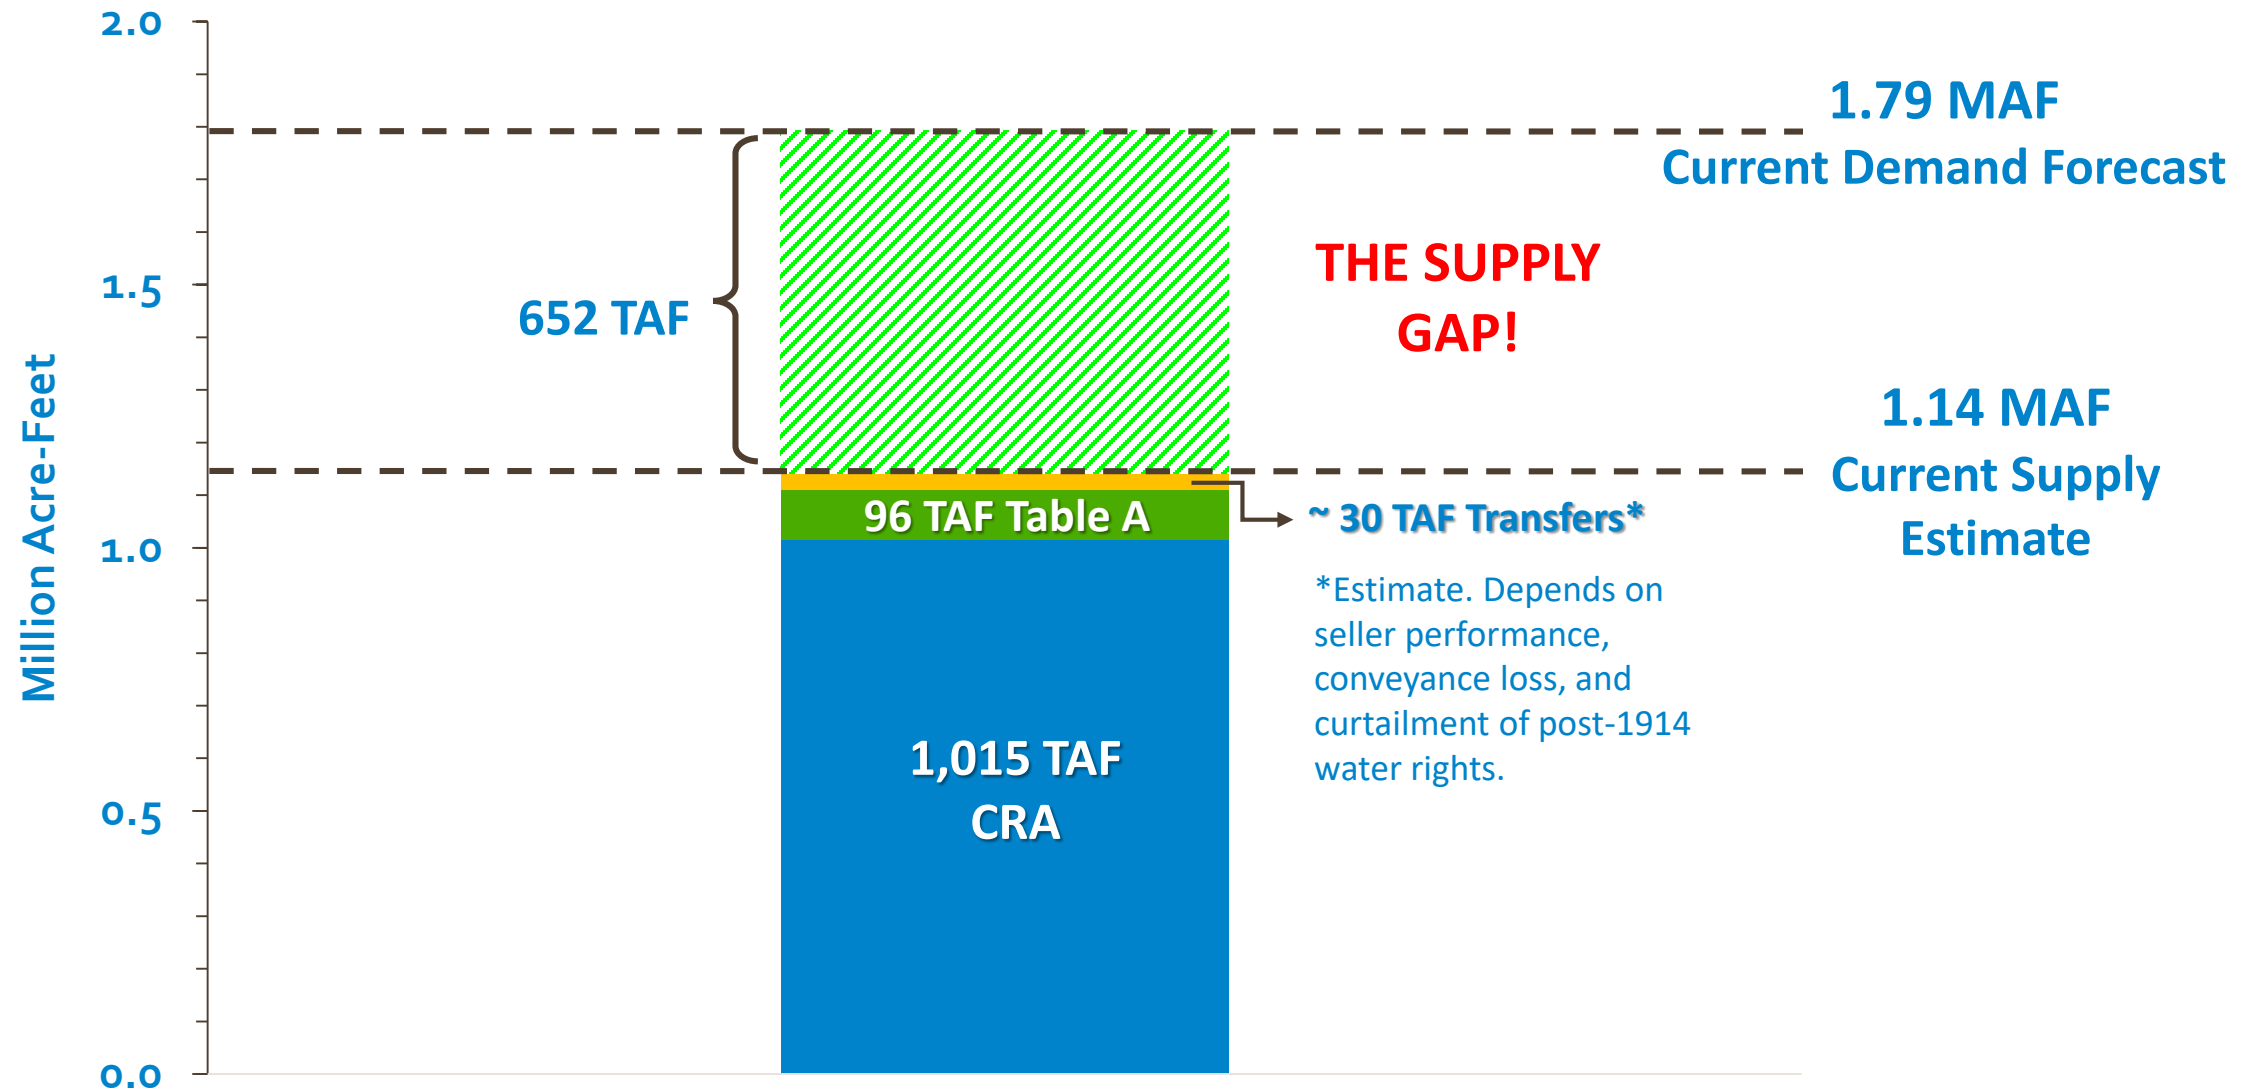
2.0

1.5

1.0

0.5

0.0

Million Acre-Feet

1.79 MAF
Current Demand Forecast

652 TAF

THE SUPPLY GAP!

1.14 MAF
Current Supply Estimate

96 TAF Table A

~ 30 TAF Transfers*

*Estimate. Depends on seller performance, conveyance loss, and curtailment of post-1914 water rights.

1,015 TAF
CRA